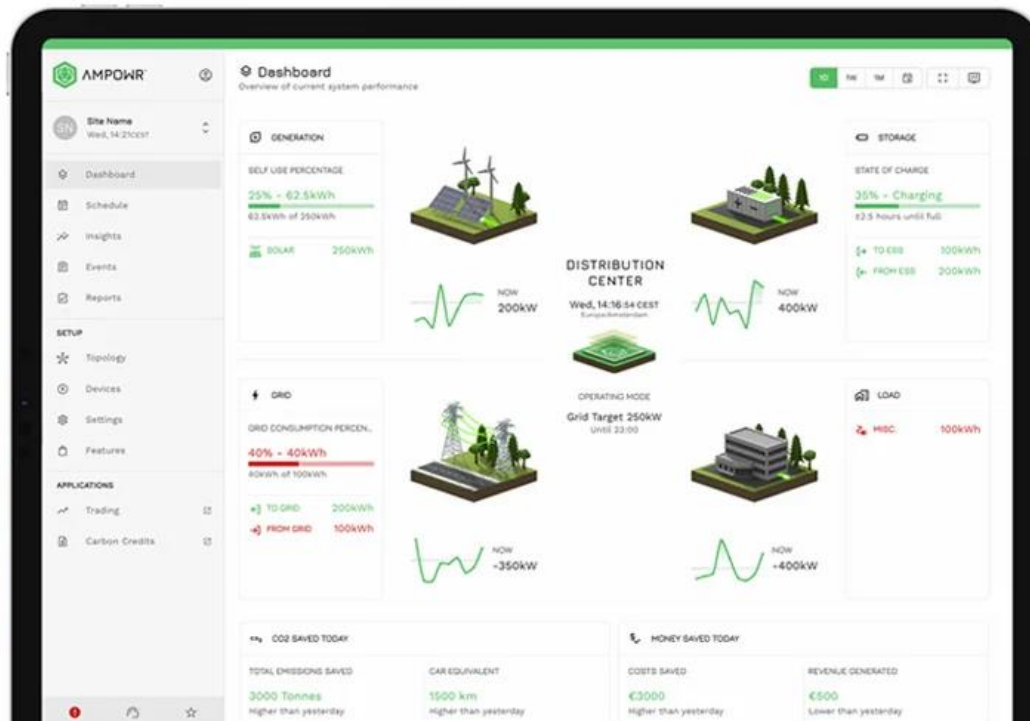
AMPOWR

Site Name
Wed, 14:21CEST

Dashboard
Schedule
Insights
Events
Reports

SETUP
Topology
Devices
Settings
Features

APPLICATIONS
Trading
Carbon Credits

Dashboard
Overview of current system performance

1D 1W 1M

GENERATION
SELF USE PERCENTAGE
25% - 62.5kWh
62.5kWh of 250kWh
SOLAR 250kWh

NOW
200kW

DISTRIBUTION CENTER
Wed, 14:16:54 CEST
Europe/Amsterdam

STORAGE
STATE OF CHARGE
35% - Charging
±2.5 hours until full
TO ESS 100kWh
FROM ESS 200kWh

NOW
400kW

GRID
GRID CONSUMPTION PERCEN...
40% - 40kWh
40kWh of 100kWh
TO GRID 200kWh
FROM GRID 100kWh

OPERATING MODE
Grid Target 250kW
Until 23:00

LOAD
MISC. 100kWh

NOW
-350kW

NOW
-400kW

CO2 SAVED TODAY
TOTAL EMISSIONS SAVED
3000 Tonnes
Higher than yesterday
CAR EQUIVALENT
1500 km
Higher than yesterday

MONEY SAVED TODAY
COSTS SAVED
€3000
Higher than yesterday
REVENUE GENERATED
€500
Lower than yesterday